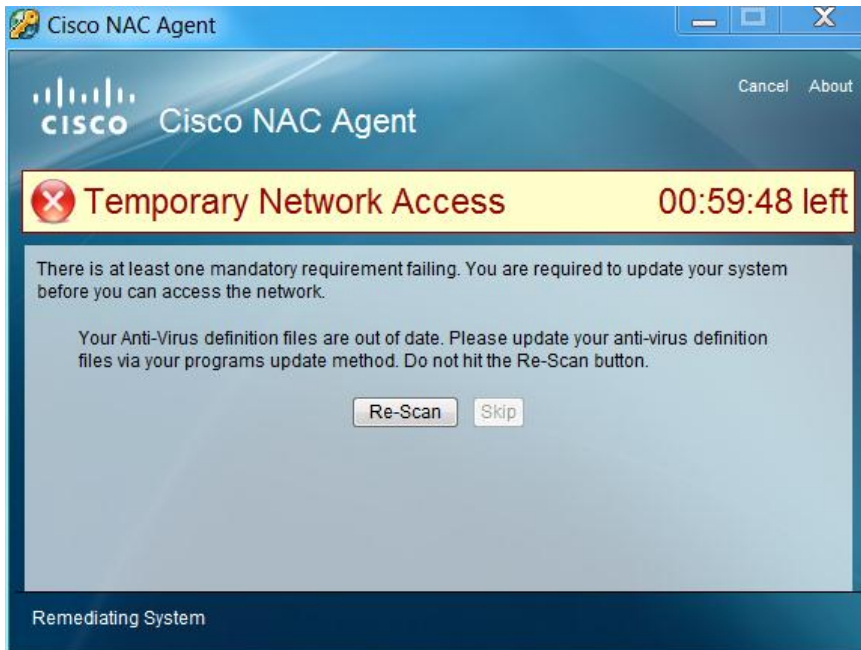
Cisco NAC Agent

cisco Cisco NAC Agent

Cancel About

Temporary Network Access 00:59:48 left

There is at least one mandatory requirement failing. You are required to update your system before you can access the network.

Your Anti-Virus definition files are out of date. Please update your anti-virus definition files via your programs update method. Do not hit the Re-Scan button.

Re-Scan Skip

Remediating System